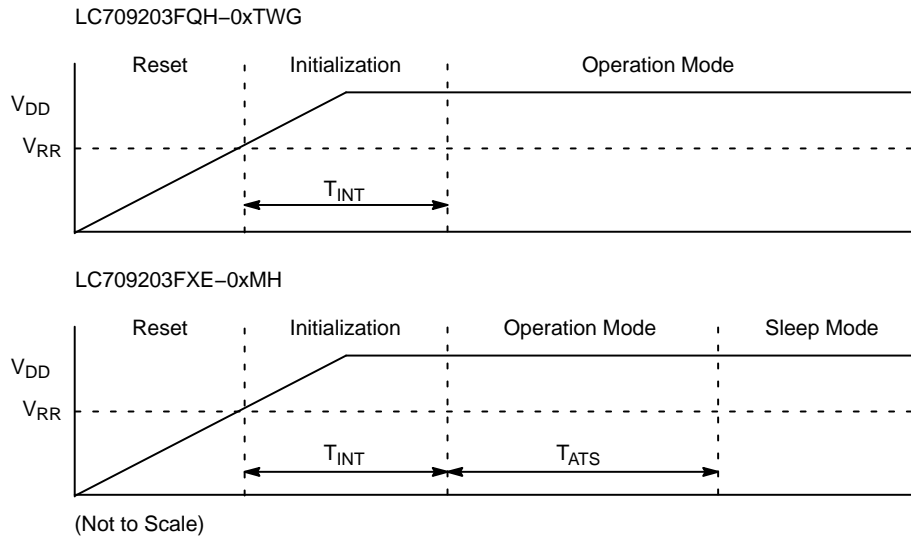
LC709203FQH−0xTWG

Reset

Initialization

Operation Mode

$V_{DD}$

$V_{RR}$

$T_{INT}$

LC709203FXE−0xMH

Reset

Initialization

Operation Mode

Sleep Mode

$V_{DD}$

$V_{RR}$

$T_{INT}$

$T_{ATS}$

(Not to Scale)